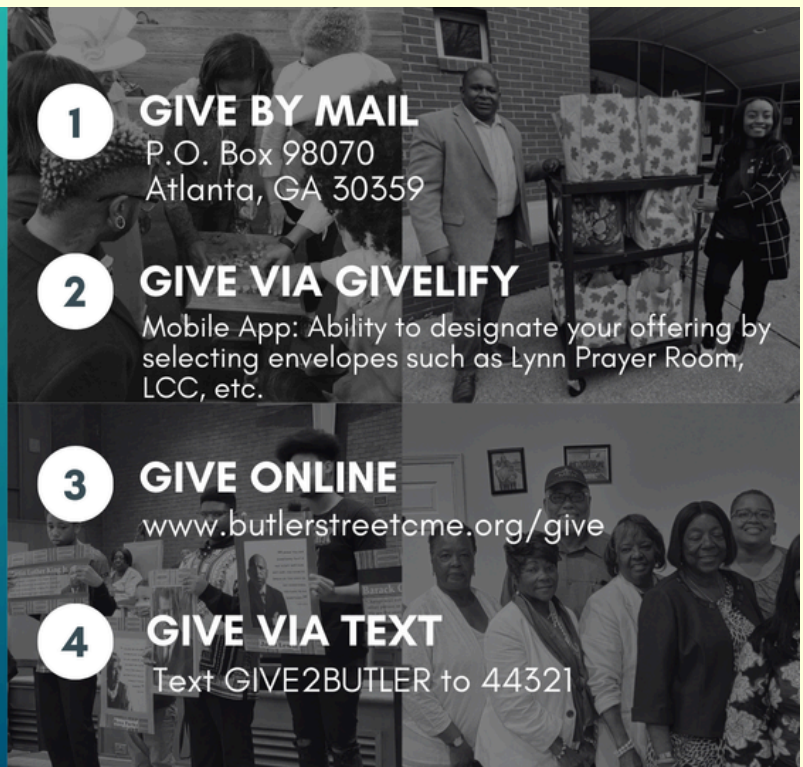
1 GIVE BY MAIL
P.O. Box 98070
Atlanta, GA 30359

2 GIVE VIA GIVELIFY
Mobile App: Ability to designate your offering by selecting envelopes such as Lynn Prayer Room, LCC, etc.

3 GIVE ONLINE
www.butlerstreetcme.org/give

4 GIVE VIA TEXT
Text GIVE2BUTLER to 44321